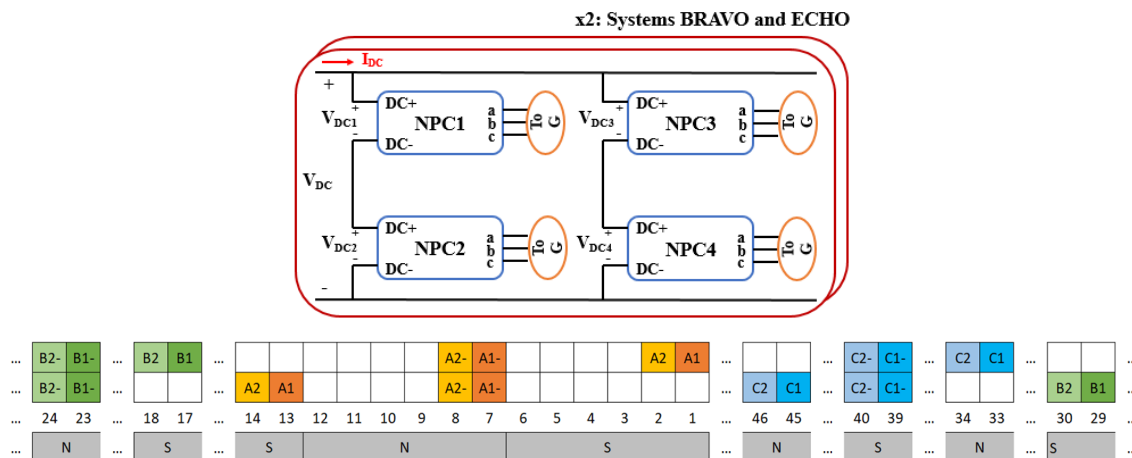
x2: Systems BRAVO and ECHO

$I_{DC}$

+

$V_{DC1}$ + − DC+ NPC1 DC− a b c To G

$V_{DC3}$ + − DC+ NPC3 DC− a b c To G

$V_{DC}$

$V_{DC2}$ + − DC+ NPC2 DC− a b c To G

$V_{DC4}$ + − DC+ NPC4 DC− a b c To G

−

... B2- B1- ... B2 B1 ... A2- A1- A2 A1 ... ... C2- C1- ... C2 C1 ... ...

... B2- B1- ... ... A2 A1 A2- A1- ... C2 C1 ... C2- C1- ... ... B2 B1 ...

... 24 23 ... 18 17 ... 14 13 12 11 10 9 8 7 6 5 4 3 2 1 ... 46 45 ... 40 39 ... 34 33 ... 30 29 ...

... N ... S ... S N S ... N ... S ... N ... S ...